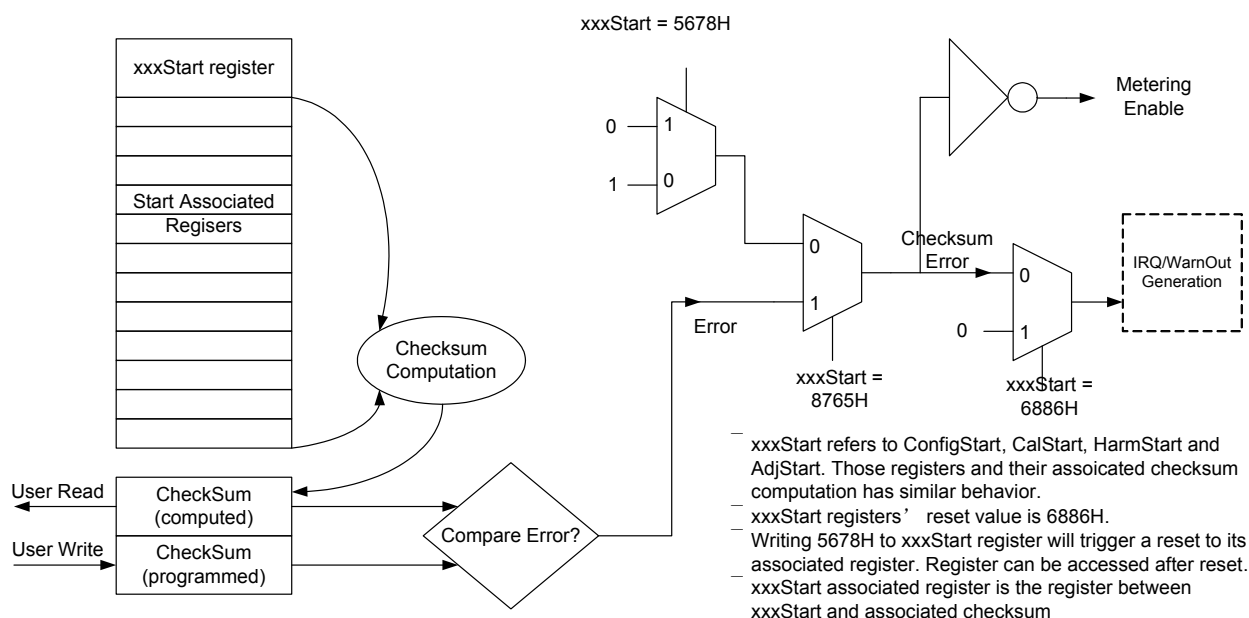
xxxStart = 5678H

xxxStart register

Start Associated Regisers

Checksum Computation

User Read

CheckSum (computed)

User Write

CheckSum (programmed)

Compare Error?

0

1

1

0

0

1

Error

xxxStart = 8765H

Metering Enable

Checksum Error

0

0

1

xxxStart = 6886H

IRQ/WarnOut Generation

xxxStart refers to ConfigStart, CalStart, HarmStart and AdjStart. Those registers and their assoicated checksum computation has similar behavior.

xxxStart registers' reset value is 6886H.

Writing 5678H to xxxStart register will trigger a reset to its associated register. Register can be accessed after reset.

xxxStart associated register is the register between xxxStart and associated checksum